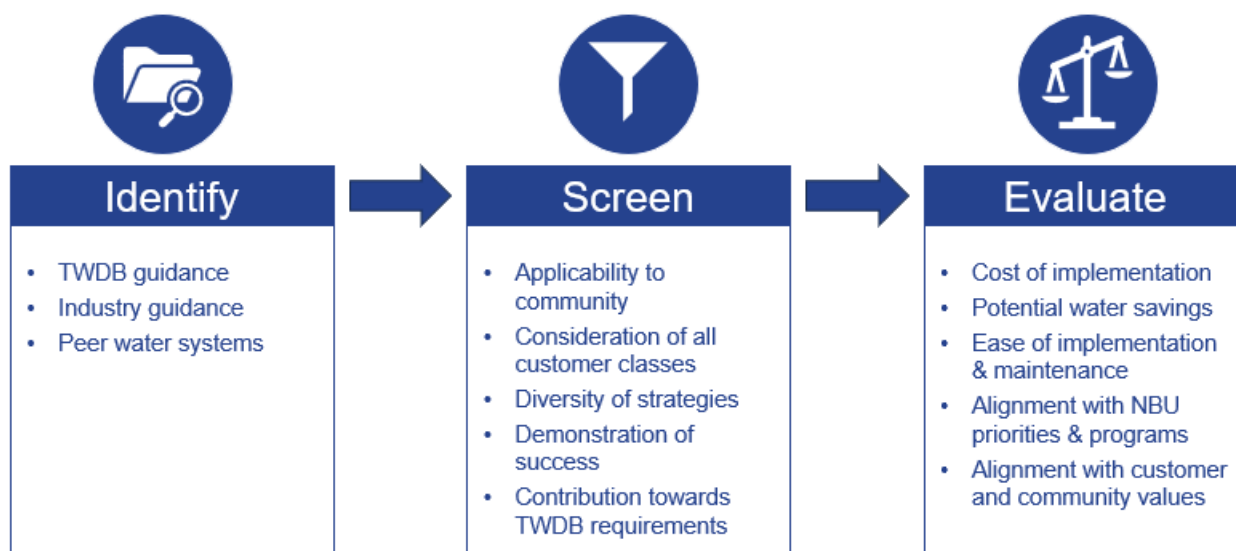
Identify

- TWDB guidance
- Industry guidance
- Peer water systems

Screen

- Applicability to community
- Consideration of all customer classes
- Diversity of strategies
- Demonstration of success
- Contribution towards TWDB requirements

Evaluate

- Cost of implementation
- Potential water savings
- Ease of implementation & maintenance
- Alignment with NBU priorities & programs
- Alignment with customer and community values